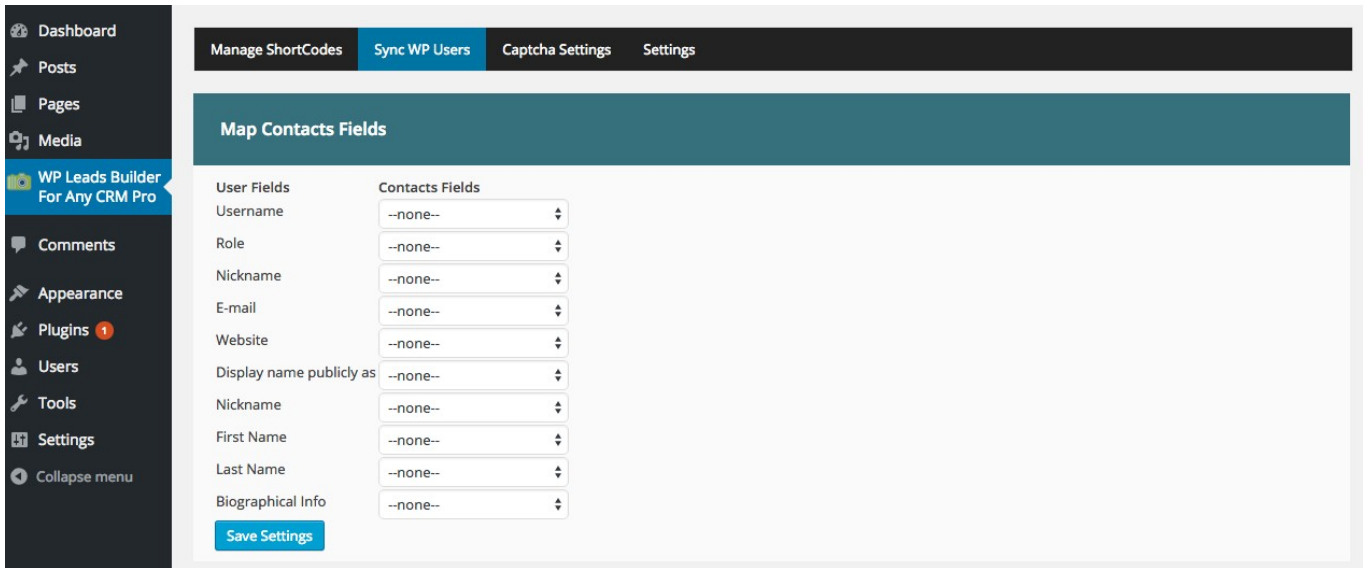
Dashboard
Posts
Pages
Media
WP Leads Builder For Any CRM Pro
Comments
Appearance
Plugins 1
Users
Tools
Settings
Collapse menu

Manage ShortCodes | Sync WP Users | Captcha Settings | Settings

Map Contacts Fields

| User Fields | Contacts Fields |
|---|---|
| Username | --none-- |
| Role | --none-- |
| Nickname | --none-- |
| E-mail | --none-- |
| Website | --none-- |
| Display name publicly as | --none-- |
| Nickname | --none-- |
| First Name | --none-- |
| Last Name | --none-- |
| Biographical Info | --none-- |

Save Settings